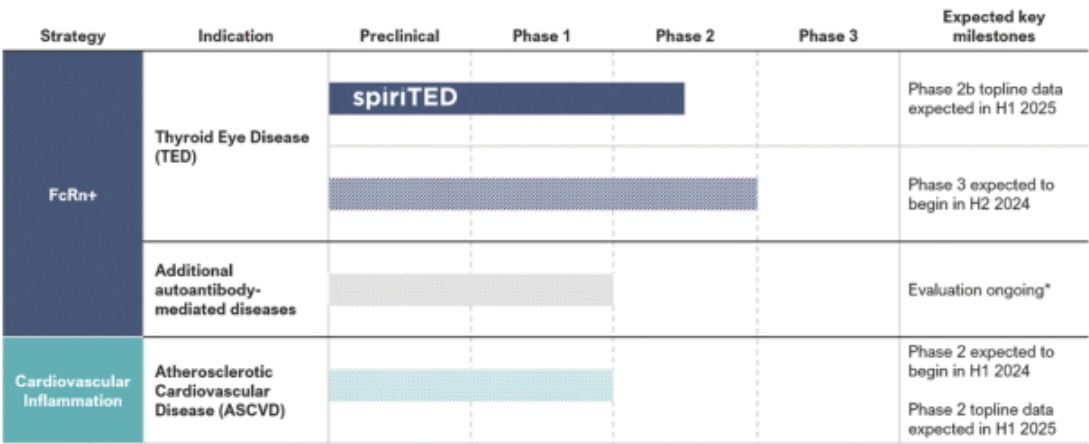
| Strategy | Indication | Preclinical | Phase 1 | Phase 2 | Phase 3 | Expected key milestones |
|---|---|---|---|---|---|---|
| FcRn+ | Thyroid Eye Disease (TED) | spiriTED | | | | Phase 2b topline data expected in H1 2025 |
| | | | | | | Phase 3 expected to begin in H2 2024 |
| | Additional autoantibody-mediated diseases | | | | | Evaluation ongoing* |
| Cardiovascular Inflammation | Atherosclerotic Cardiovascular Disease (ASCVD) | | | | | Phase 2 expected to begin in H1 2024<br><br>Phase 2 topline data expected in H1 2025 |